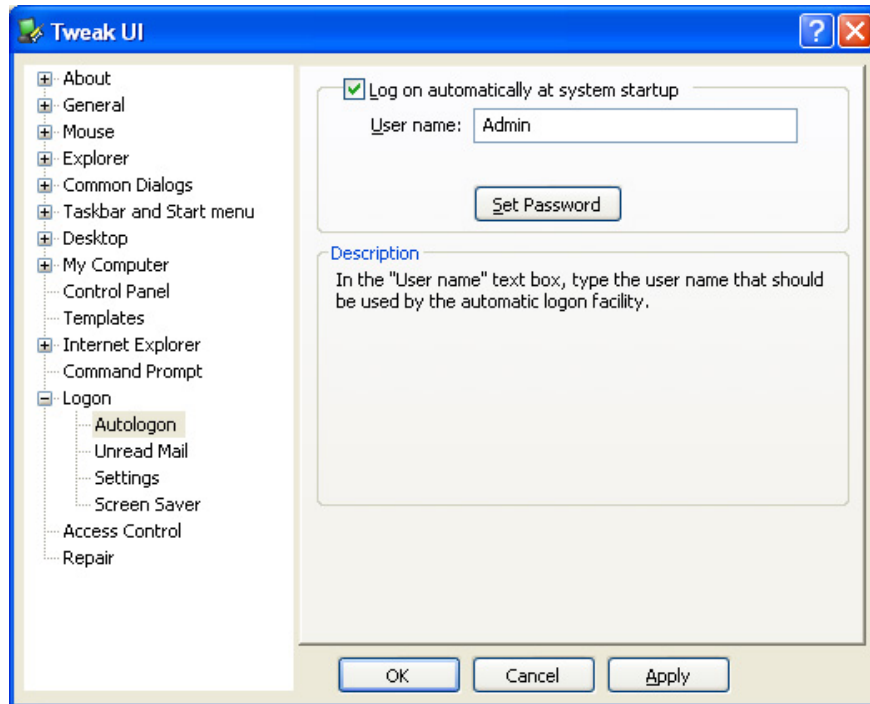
Tweak UI

?

About
General
Mouse
Explorer
Common Dialogs
Taskbar and Start menu
Desktop
My Computer
Control Panel
Templates
Internet Explorer
Command Prompt
Logon
Autologon
Unread Mail
Settings
Screen Saver
Access Control
Repair

Log on automatically at system startup

User name: Admin

Set Password

Description

In the "User name" text box, type the user name that should be used by the automatic logon facility.

OK Cancel Apply